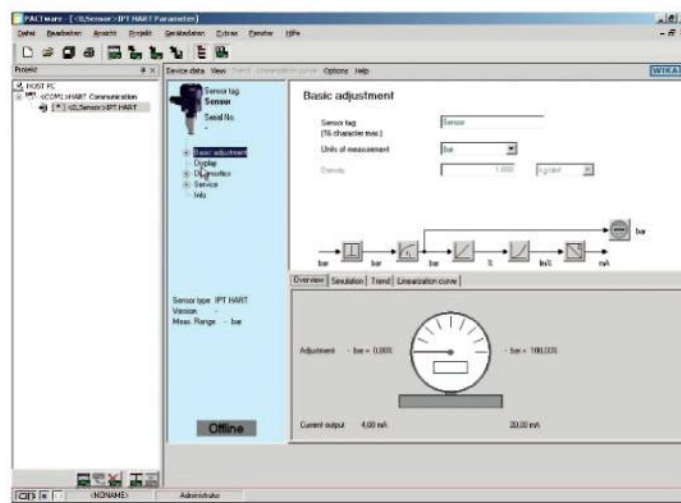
PACTware - [<0,Sensor>IPT HART Parameter]

Datei Bearbeiten Ansicht Projekt Gerätedaten Extras Fenster Hilfe

Projekt

HOST PC
<COM1:HART Communication
[*] <0,Sensor>IPT HART

Device data View Trend Linearization curve Options Help

WIKA

Sensor tag
Sensor
Serial No.
-

Basic adjustment
Display
Diagnostics
Service
Info

Sensor type IPT HART
Version -
Meas. Range - bar

Offline

Basic adjustment

Sensor tag
(16 character max.)
Sensor

Units of measurement
bar

Density
1.000
kg/dm³

bar
bar
bar
%
lin%
mA
bar

Overview Simulation Trend Linearization curve

Adjustment - bar = 0,00% - bar = 100,00%

Current output 4,00 mA 20,00 mA

<NONAME> Administrator